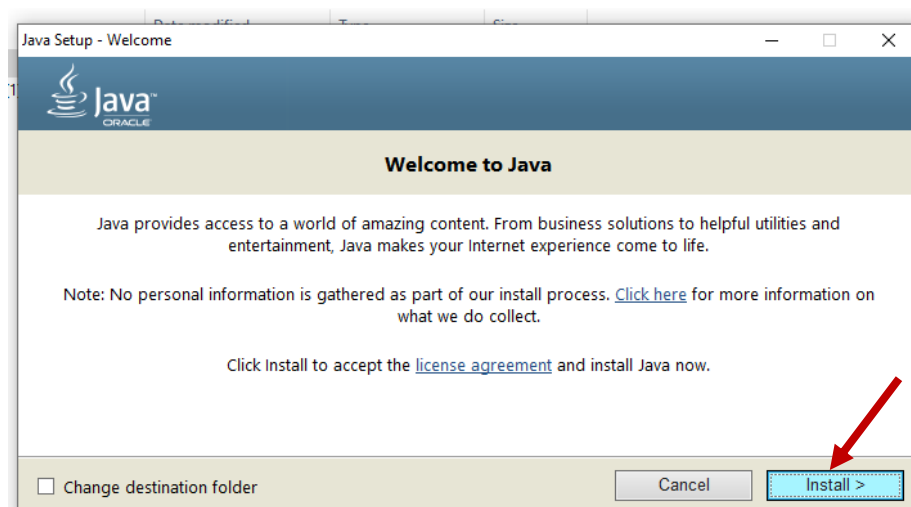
Java Setup - Welcome

Java
ORACLE

Welcome to Java

Java provides access to a world of amazing content. From business solutions to helpful utilities and entertainment, Java makes your Internet experience come to life.

Note: No personal information is gathered as part of our install process. Click here for more information on what we do collect.

Click Install to accept the license agreement and install Java now.

Change destination folder

Cancel

Install >